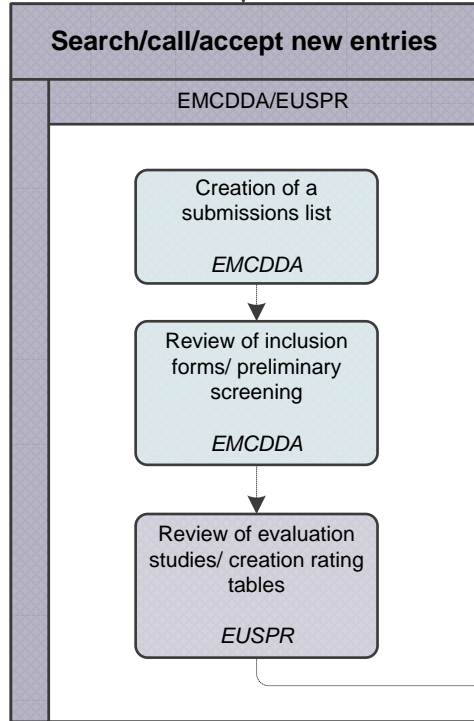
Search/call/accept new entries

EMCDDA/EUSPR

Creation of a submissions list

*EMCDDA*

Review of inclusion forms/ preliminary screening

*EMCDDA*

Review of evaluation studies/ creation rating tables

*EUSPR*